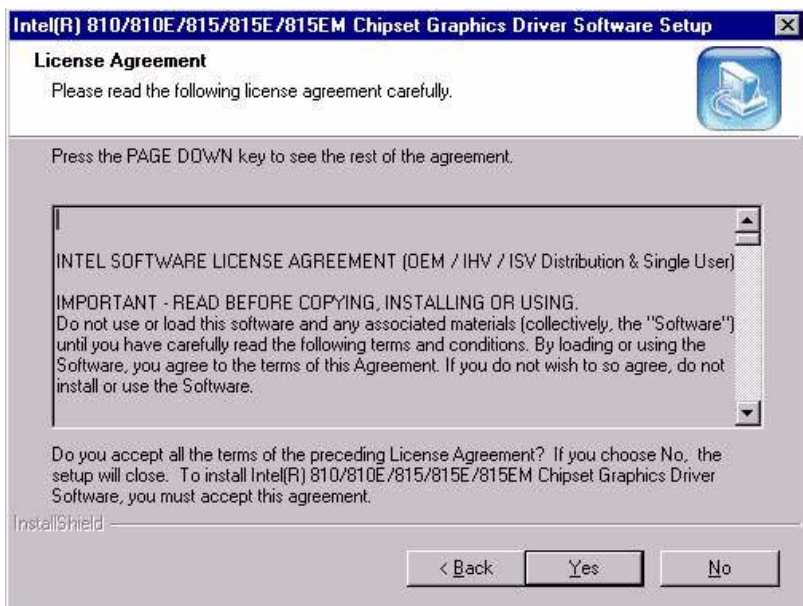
Intel(R) 810/810E/815/815E/815EM Chipset Graphics Driver Software Setup

License Agreement

Please read the following license agreement carefully.

Press the PAGE DOWN key to see the rest of the agreement.

INTEL SOFTWARE LICENSE AGREEMENT (OEM / IHV / ISV Distribution & Single User)

IMPORTANT - READ BEFORE COPYING, INSTALLING OR USING.
Do not use or load this software and any associated materials (collectively, the "Software") until you have carefully read the following terms and conditions. By loading or using the Software, you agree to the terms of this Agreement. If you do not wish to so agree, do not install or use the Software.

Do you accept all the terms of the preceding License Agreement? If you choose No, the setup will close. To install Intel(R) 810/810E/815/815E/815EM Chipset Graphics Driver Software, you must accept this agreement.

InstallShield

< Back Yes No